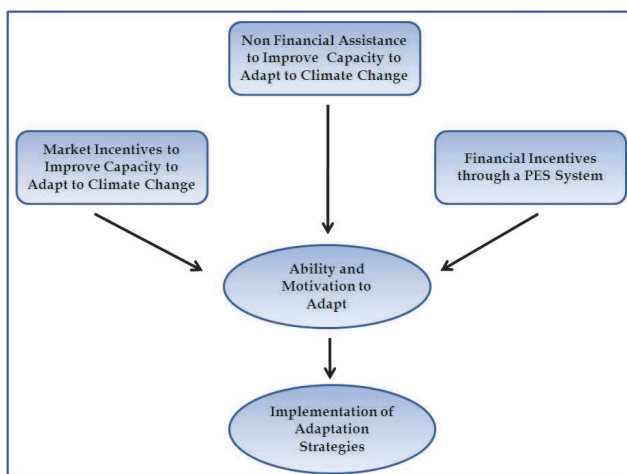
Non Financial Assistance to Improve Capacity to Adapt to Climate Change

Market Incentives to Improve Capacity to Adapt to Climate Change

Financial Incentives through a PES System

Ability and Motivation to Adapt

Implementation of Adaptation Strategies